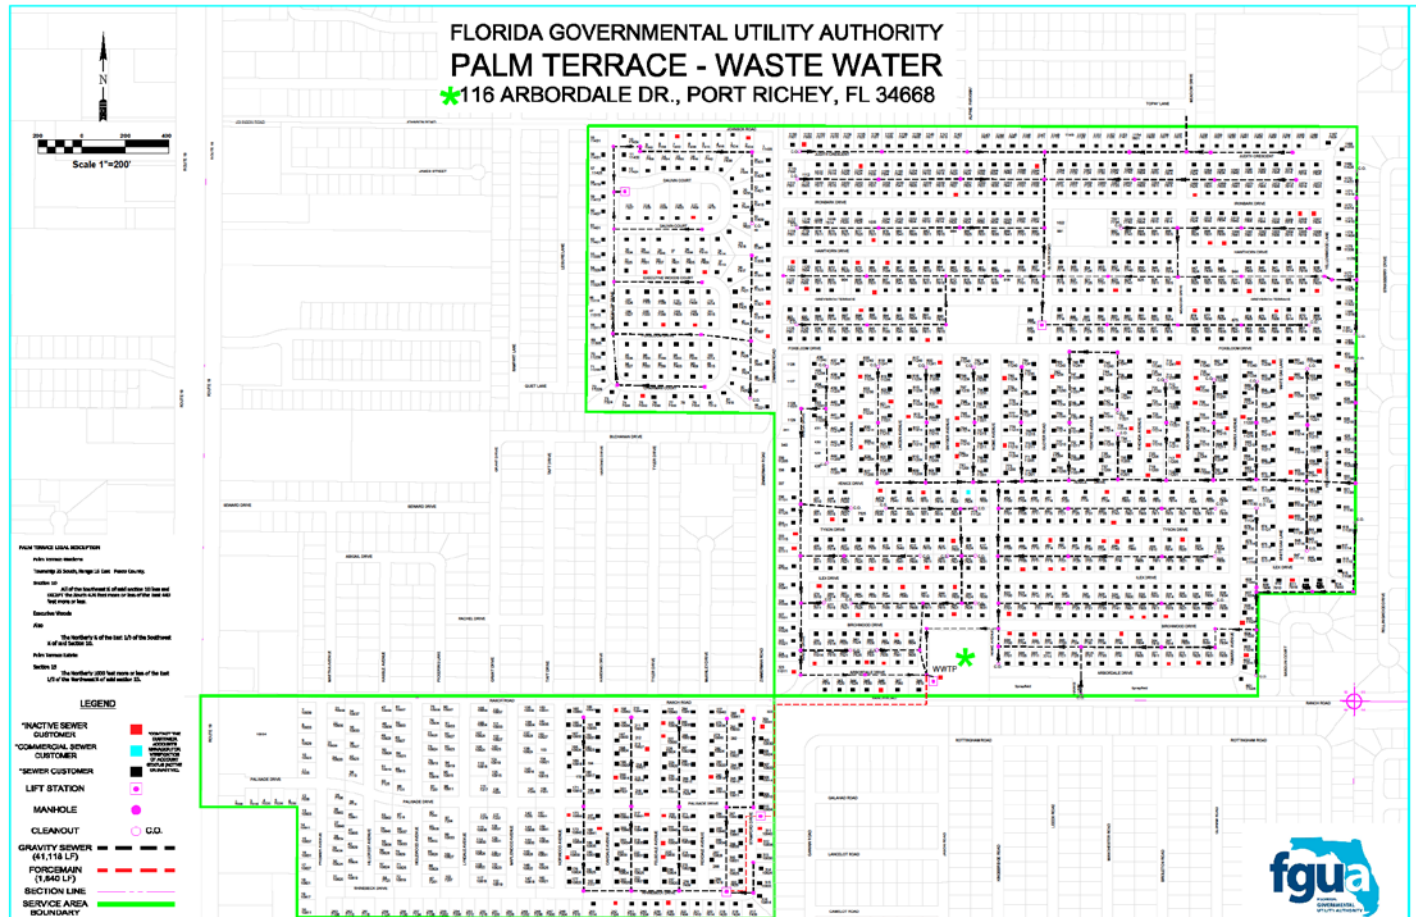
FLORIDA GOVERNMENTAL UTILITY AUTHORITY
PALM TERRACE - WASTE WATER
116 ARBORDALE DR., PORT RICHEY, FL 34668

N

200 0 200 400
Scale 1"=200'

PALM TERRACE LEGAL DESCRIPTION

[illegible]

LEGEND

*INACTIVE SEWER CUSTOMER
*COMMERCIAL SEWER CUSTOMER
*SEWER CUSTOMER
LIFT STATION
MANHOLE
CLEANOUT C.O.
GRAVITY SEWER (41,118 LF)
FORCEMAIN (1,640 LF)
SECTION LINE
SERVICE AREA BOUNDARY

WWTP

fgua
FLORIDA GOVERNMENTAL UTILITY AUTHORITY